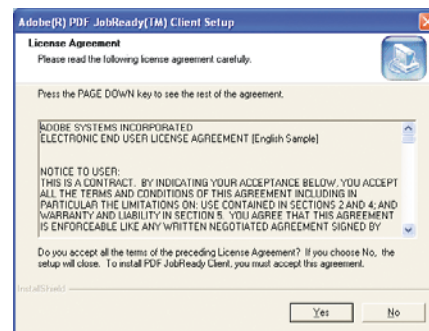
Adobe(R) PDF JobReady(TM) Client Setup

License Agreement

Please read the following license agreement carefully.

Press the PAGE DOWN key to see the rest of the agreement.

ADOBE SYSTEMS INCORPORATED
ELECTRONIC END USER LICENSE AGREEMENT [English Sample]

NOTICE TO USER:
THIS IS A CONTRACT. BY INDICATING YOUR ACCEPTANCE BELOW, YOU ACCEPT ALL THE TERMS AND CONDITIONS OF THIS AGREEMENT INCLUDING IN PARTICULAR THE LIMITATIONS ON: USE CONTAINED IN SECTIONS 2 AND 4; AND WARRANTY AND LIABILITY IN SECTION 5. YOU AGREE THAT THIS AGREEMENT IS ENFORCEABLE LIKE ANY WRITTEN NEGOTIATED AGREEMENT SIGNED BY

Do you accept all the terms of the preceding License Agreement? If you choose No, the setup will close. To install PDF JobReady Client, you must accept this agreement.

InstallShield

Yes

No